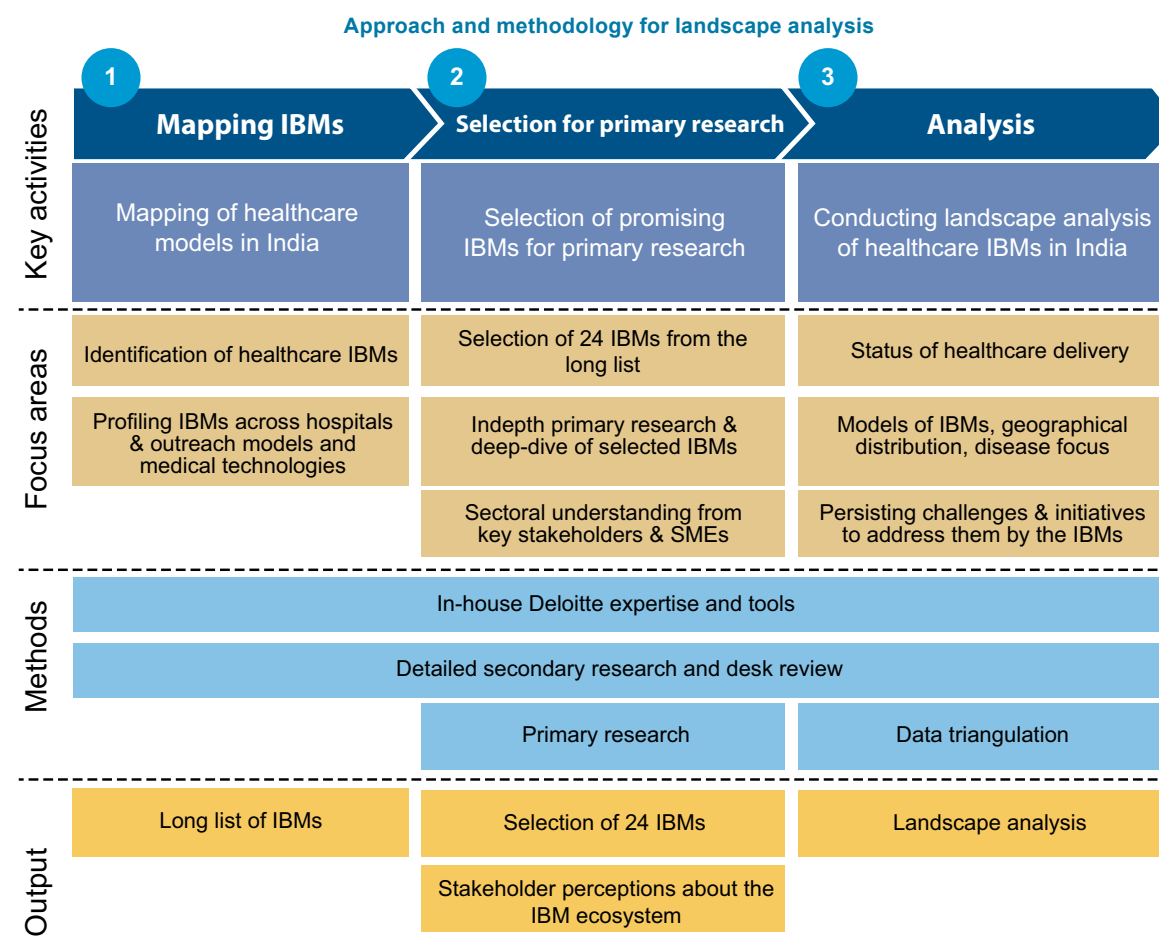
Approach and methodology for landscape analysis

1 Mapping IBMs

2 Selection for primary research

3 Analysis

Key activities

Mapping of healthcare models in India

Selection of promising IBMs for primary research

Conducting landscape analysis of healthcare IBMs in India

Focus areas

Identification of healthcare IBMs

Profiling IBMs across hospitals & outreach models and medical technologies

Selection of 24 IBMs from the long list

Indepth primary research & deep-dive of selected IBMs

Sectoral understanding from key stakeholders & SMEs

Status of healthcare delivery

Models of IBMs, geographical distribution, disease focus

Persisting challenges & initiatives to address them by the IBMs

Methods

In-house Deloitte expertise and tools

Detailed secondary research and desk review

Primary research

Data triangulation

Output

Long list of IBMs

Selection of 24 IBMs

Stakeholder perceptions about the IBM ecosystem

Landscape analysis